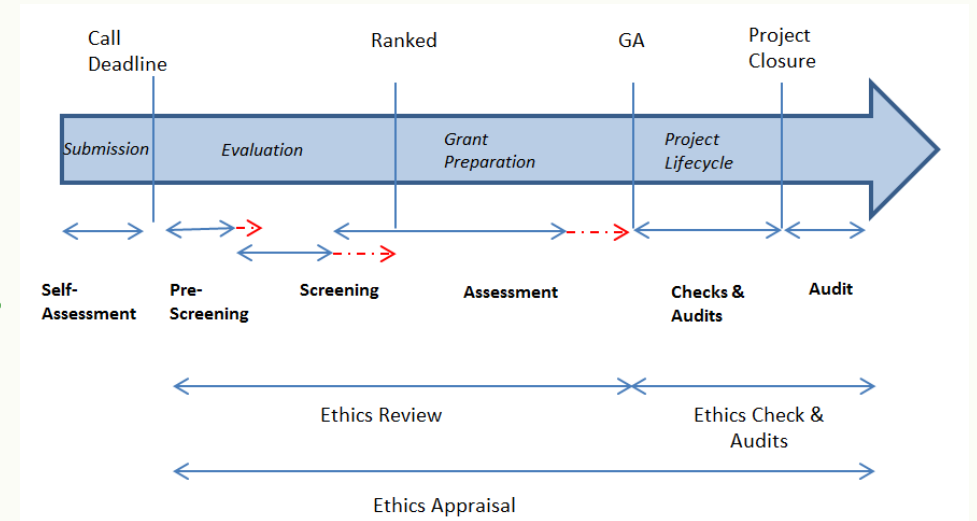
Call Deadline

Ranked

GA

Project Closure

Submission

Evaluation

Grant Preparation

Project Lifecycle

Self-Assessment

Pre-Screening

Screening

Assessment

Checks & Audits

Audit

Ethics Review

Ethics Check & Audits

Ethics Appraisal